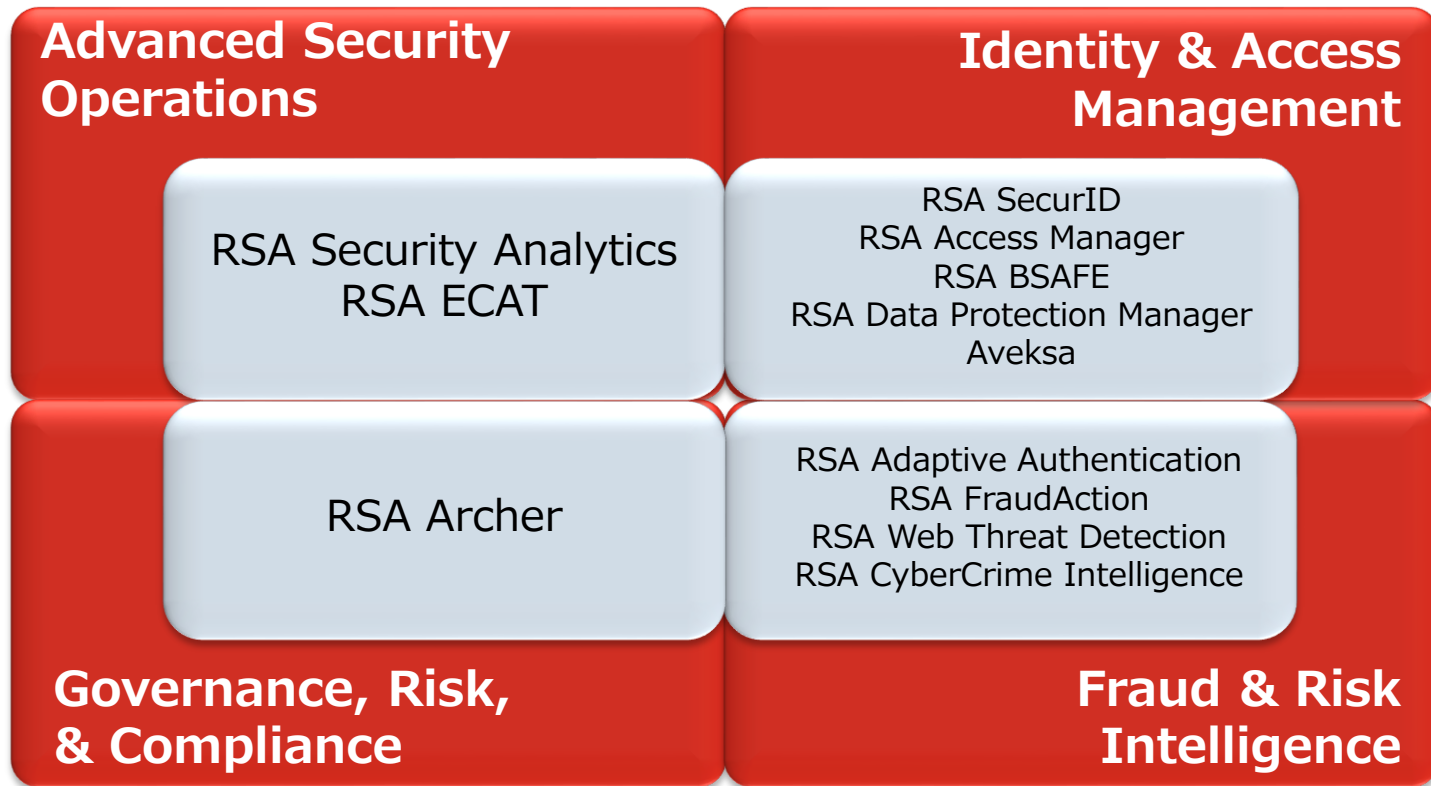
Advanced Security Operations

RSA Security Analytics
RSA ECAT

Identity & Access Management

RSA SecurID
RSA Access Manager
RSA BSAFE
RSA Data Protection Manager
Aveksa

RSA Archer

Governance, Risk, & Compliance

RSA Adaptive Authentication
RSA FraudAction
RSA Web Threat Detection
RSA CyberCrime Intelligence

Fraud & Risk Intelligence